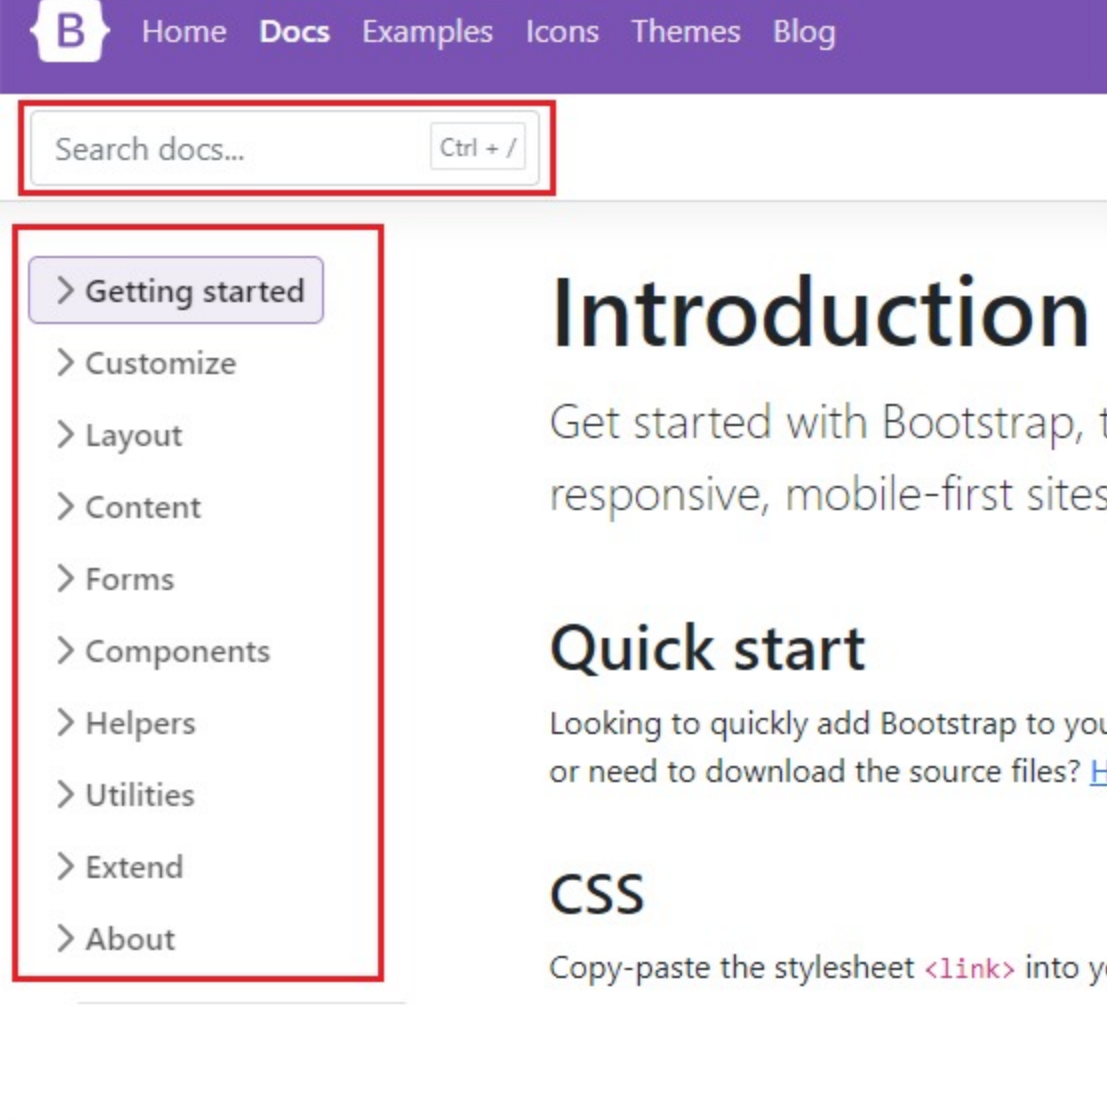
B Home Docs Examples Icons Themes Blog

Search docs... Ctrl + /

Getting started
Customize
Layout
Content
Forms
Components
Helpers
Utilities
Extend
About

Introduction

Get started with Bootstrap, t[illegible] responsive, mobile-first sites

Quick start

Looking to quickly add Bootstrap to yo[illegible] or need to download the source files? H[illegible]

CSS

Copy-paste the stylesheet <link> into y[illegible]